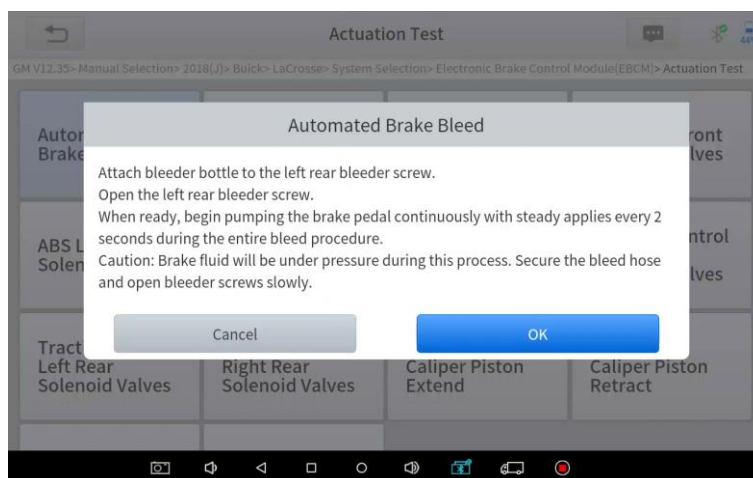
Actuation Test

GM V12.35> Manual Selection> 2018(J)> Buick> LaCrosse> System Selection> Electronic Brake Control Module(EBCM)> Actuation Test

Autor
Brake

ront
lves

ABS L
Solen

ntrol
lves

Tract
Left Rear
Solenoid Valves

Right Rear
Solenoid Valves

Caliper Piston
Extend

Caliper Piston
Retract

Automated Brake Bleed

Attach bleeder bottle to the left rear bleeder screw.
Open the left rear bleeder screw.
When ready, begin pumping the brake pedal continuously with steady applies every 2 seconds during the entire bleed procedure.
Caution: Brake fluid will be under pressure during this process. Secure the bleed hose and open bleeder screws slowly.

Cancel

OK